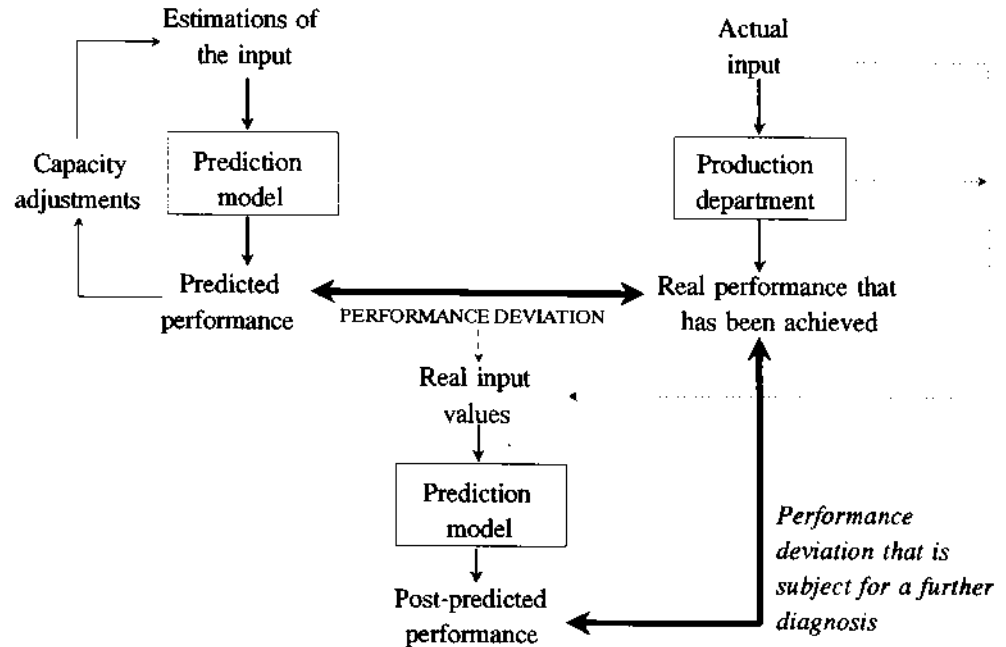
Estimations of the input

Actual input

Capacity adjustments

Prediction model

Production department

Predicted performance

PERFORMANCE DEVIATION

Real performance that has been achieved

Real input values

Prediction model

Performance deviation that is subject for a further diagnosis

Post-predicted performance